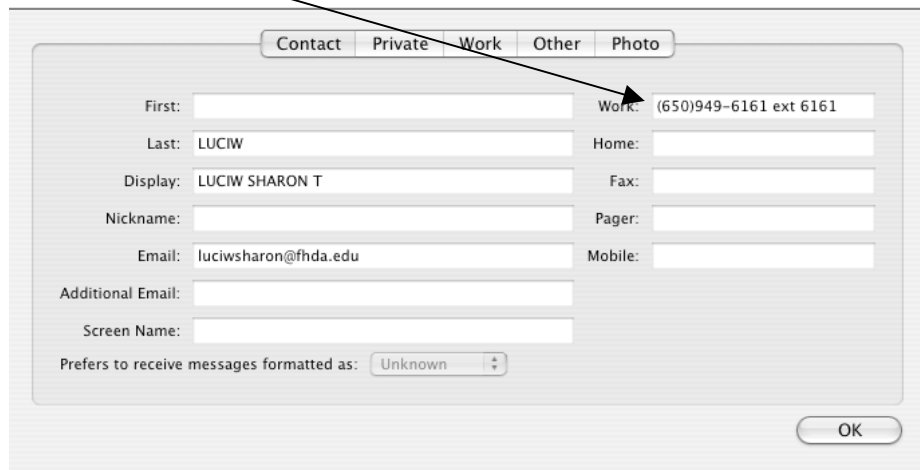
Contact | Private | Work | Other | Photo

First:

Last: LUCIW

Display: LUCIW SHARON T

Nickname:

Email: luciwsharon@fhda.edu

Additional Email:

Screen Name:

Prefers to receive messages formatted as: Unknown

Work: (650)949-6161 ext 6161

Home:

Fax:

Pager:

Mobile:

OK